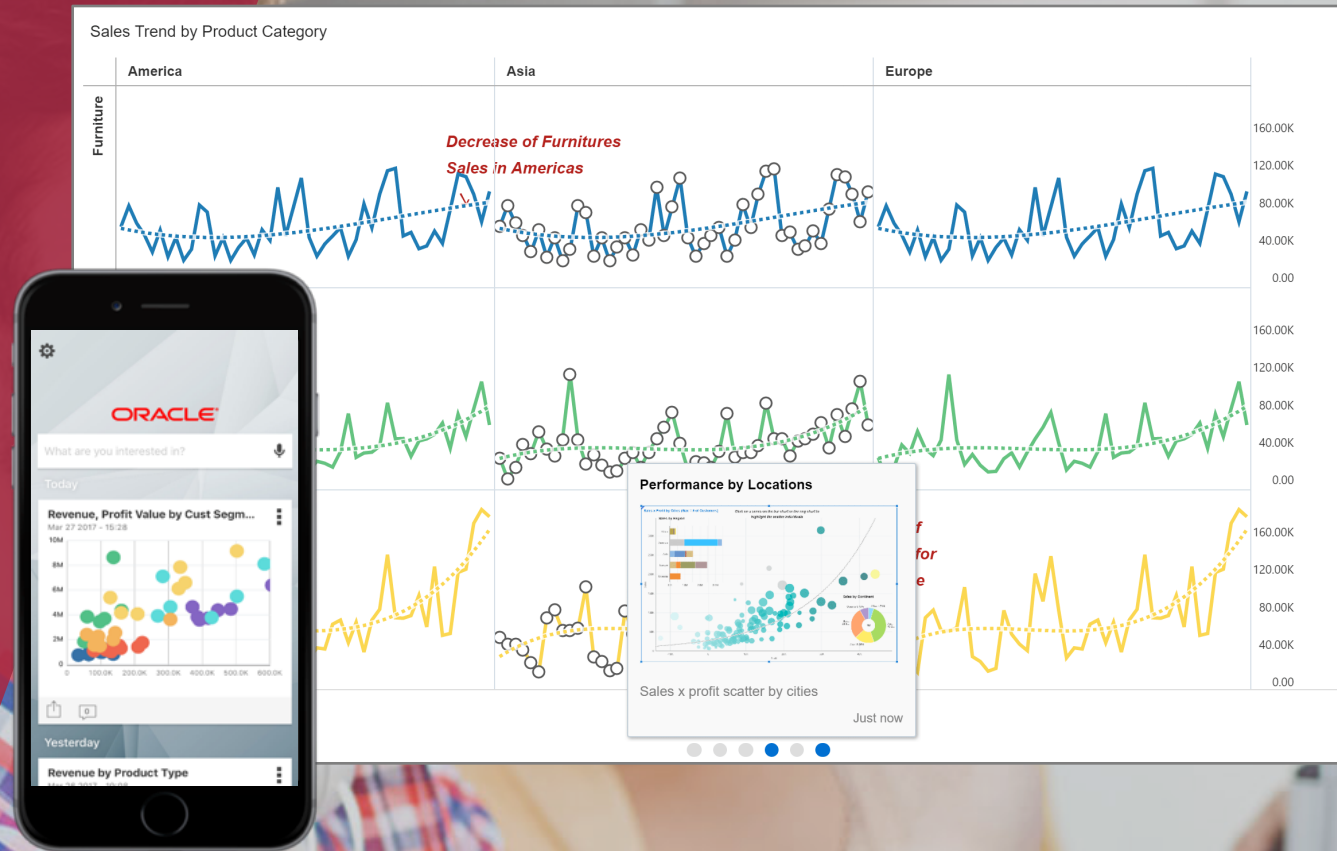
Sales Trend by Product Category

America

Asia

Europe

Furniture

Decrease of Furnitures
Sales in Americas

160.00K
120.00K
80.00K
40.00K
0.00

160.00K
120.00K
80.00K
40.00K
0.00

160.00K
120.00K
80.00K
40.00K
0.00

ORACLE

What are you interested in?

Today

Revenue, Profit Value by Cust Segm...
Mar 27 2017 - 15:28

10M
8M
6M
4M
2M
0
0.00K
100.0K
200.0K
300.0K
400.0K
500.0K
600.0K

Yesterday

Revenue by Product Type

Performance by Locations

Sales x profit scatter by cities

Just now

f
for
e